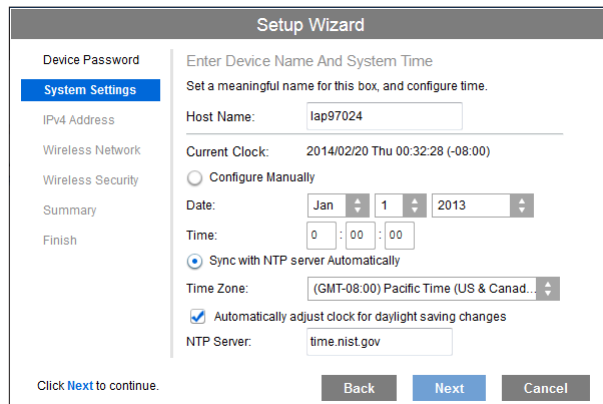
Setup Wizard

Device Password
System Settings
IPv4 Address
Wireless Network
Wireless Security
Summary
Finish

Enter Device Name And System Time
Set a meaningful name for this box, and configure time.

Host Name: lap97024

Current Clock: 2014/02/20 Thu 00:32:28 (-08:00)

Configure Manually

Date: Jan 1 2013

Time: 0 : 00 : 00

Sync with NTP server Automatically

Time Zone: (GMT-08:00) Pacific Time (US & Canad...

Automatically adjust clock for daylight saving changes

NTP Server: time.nist.gov

Click Next to continue.

Back Next Cancel